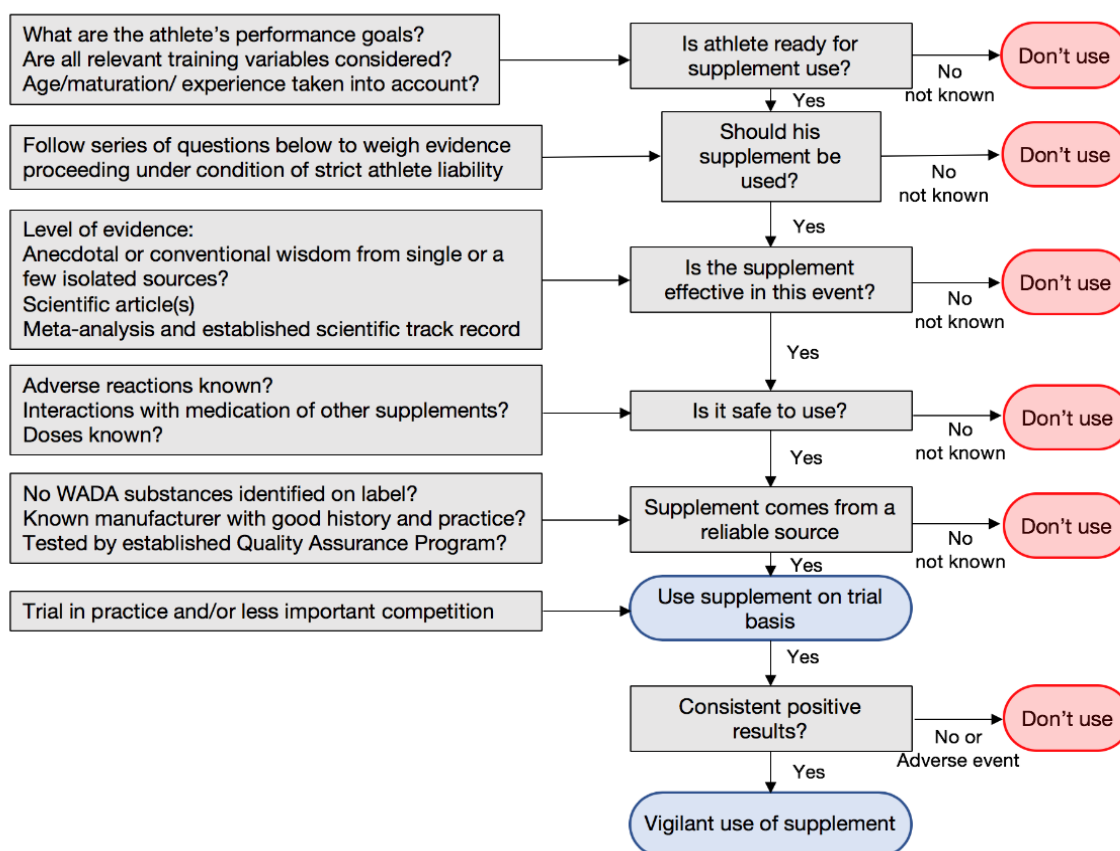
What are the athlete's performance goals?
Are all relevant training variables considered?
Age/maturation/ experience taken into account?

Is athlete ready for supplement use?

No
not known

Don't use

Yes

Follow series of questions below to weigh evidence proceeding under condition of strict athlete liability

Should his supplement be used?

No
not known

Don't use

Yes

Level of evidence:
Anecdotal or conventional wisdom from single or a few isolated sources?
Scientific article(s)
Meta-analysis and established scientific track record

Is the supplement effective in this event?

No
not known

Don't use

Yes

Adverse reactions known?
Interactions with medication of other supplements?
Doses known?

Is it safe to use?

No
not known

Don't use

Yes

No WADA substances identified on label?
Known manufacturer with good history and practice?
Tested by established Quality Assurance Program?

Supplement comes from a reliable source

No
not known

Don't use

Yes

Trial in practice and/or less important competition

Use supplement on trial basis

Yes

Consistent positive results?

No or
Adverse event

Don't use

Yes

Vigilant use of supplement